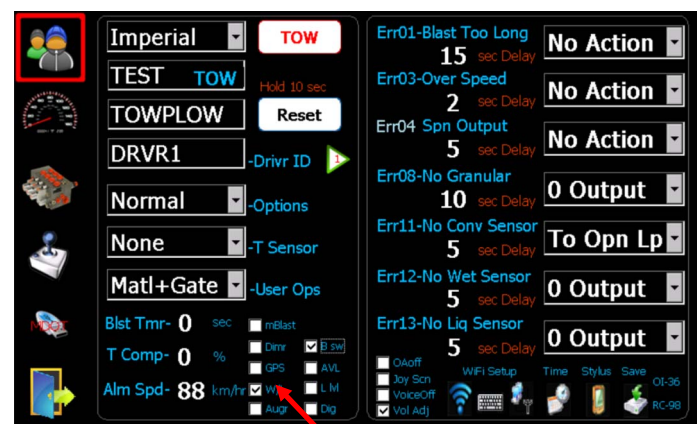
Imperial
TOW
TEST TOW
Hold 10 sec
TOWPLOW
Reset
DRVR1
-Drivr ID
1
Normal
-Options
None
-T Sensor
Matl+Gate
-User Ops
Blst Tmr- 0 sec
T Comp- 0 %
Alm Spd- 88 km/hr
mBlast
Dimr
B sw
GPS
AVL
WT
L M
Augr
Dig
MDC

Err01-Blast Too Long
15 sec Delay
No Action
Err03-Over Speed
2 sec Delay
No Action
Err04 Spn Output
5 sec Delay
No Action
Err08-No Granular
10 sec Delay
0 Output
Err11-No Conv Sensor
5 sec Delay
To Opn Lp
Err12-No Wet Sensor
5 sec Delay
0 Output
Err13-No Liq Sensor
5 sec Delay
0 Output
OAoff
Joy Scn
VoiceOff
Vol Adj
WiFi Setup
Time
Stylus
Save
OI-36
RC-98